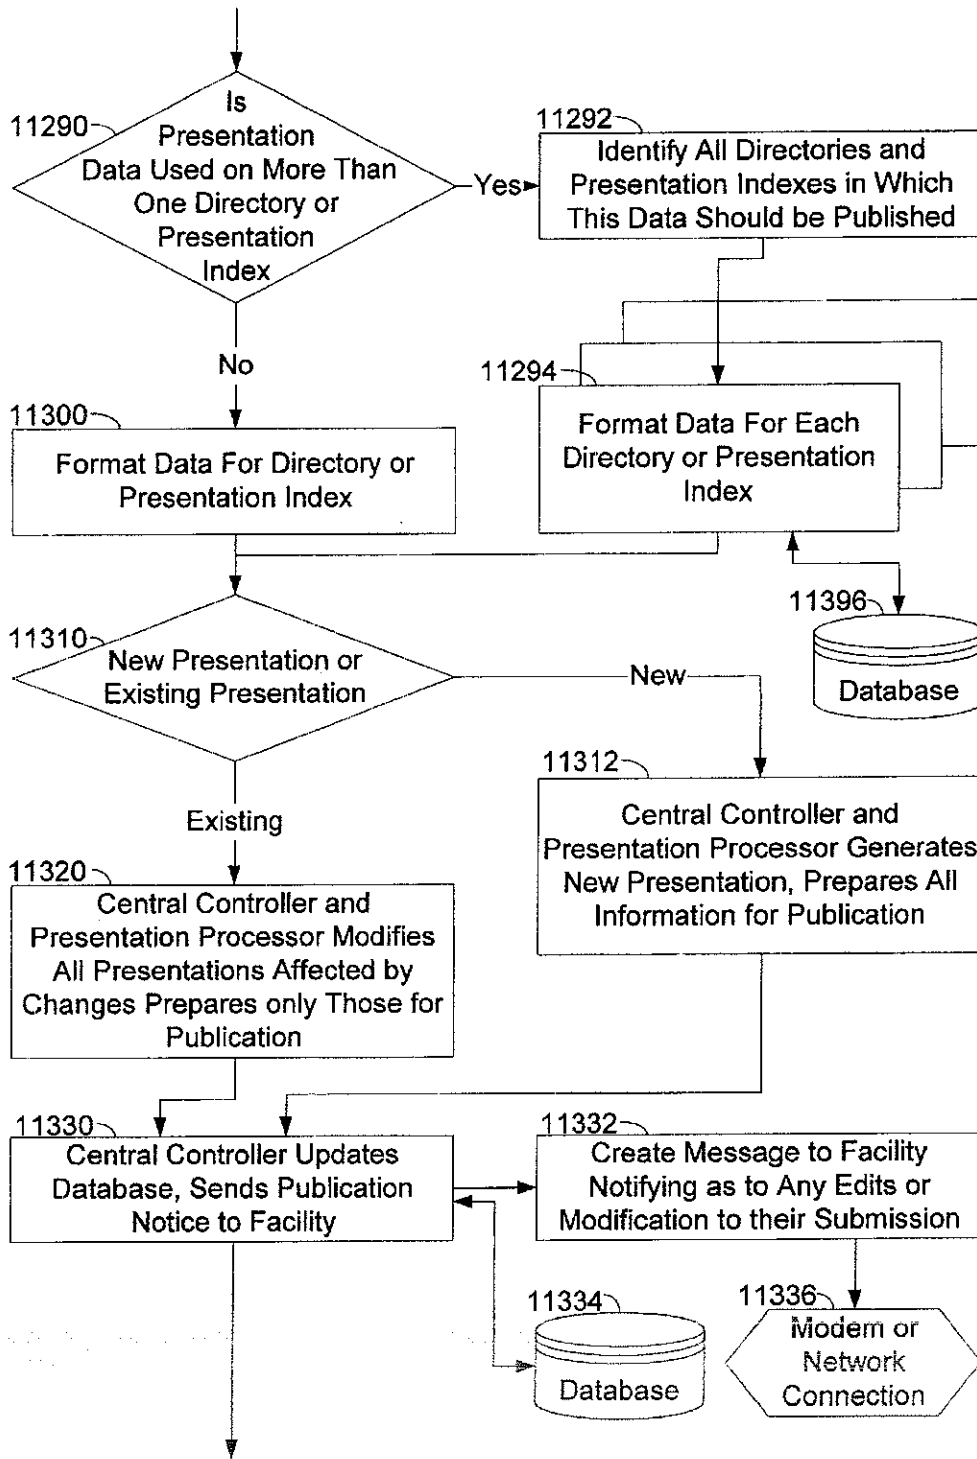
11290

Is Presentation Data Used on More Than One Directory or Presentation Index

Yes

11292

Identify All Directories and Presentation Indexes in Which This Data Should be Published

No

11294

Format Data For Each Directory or Presentation Index

11300

Format Data For Directory or Presentation Index

11396

Database

11310

New Presentation or Existing Presentation

New

11312

Central Controller and Presentation Processor Generates New Presentation, Prepares All Information for Publication

Existing

11320

Central Controller and Presentation Processor Modifies All Presentations Affected by Changes Prepares only Those for Publication

11330

Central Controller Updates Database, Sends Publication Notice to Facility

11332

Create Message to Facility Notifying as to Any Edits or Modification to their Submission

11334

Database

11336

Modem or Network Connection